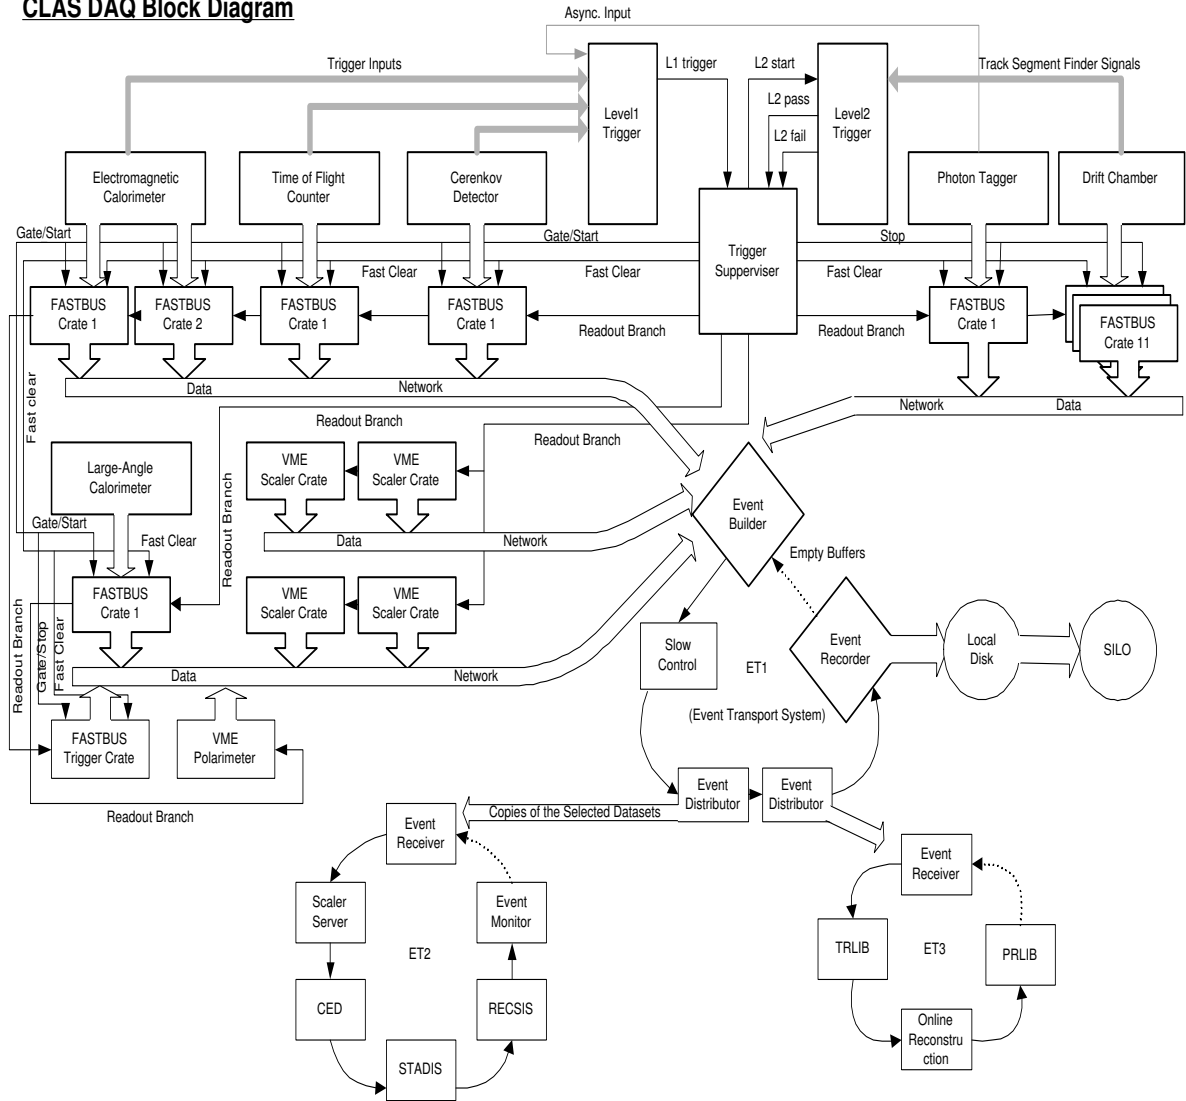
CLAS DAQ Block Diagram

Async. Input

Trigger Inputs

L1 trigger

L2 start

Track Segment Finder Signals

Level1 Trigger

L2 pass

Level2 Trigger

L2 fail

Electromagnetic Calorimeter

Time of Flight Counter

Cerenkov Detector

Photon Tagger

Drift Chamber

Gate/Start

Gate/Start

Trigger Suppervisor

Stop

Fast Clear

Fast Clear

Fast Clear

FASTBUS Crate 1

FASTBUS Crate 2

FASTBUS Crate 1

FASTBUS Crate 1

Readout Branch

Readout Branch

FASTBUS Crate 1

FASTBUS Crate 11

Data

Network

Network

Data

Fast clear

Readout Branch

Readout Branch

Large-Angle Calorimeter

VME Scaler Crate

VME Scaler Crate

Readout Branch

Event Builder

Gate/Start

Fast Clear

Data

Network

Empty Buffers

FASTBUS Crate 1

VME Scaler Crate

VME Scaler Crate

Readout Branch

Gate/Stop

Fast Clear

Slow Control

Event Recorder

Local Disk

SILO

Data

Network

ET1

(Event Transport System)

FASTBUS Trigger Crate

VME Polarimeter

Event Distributor

Event Distributor

Readout Branch

Copies of the Selected Datasets

Event Receiver

Event Receiver

Scaler Server

Event Monitor

ET2

TRLIB

ET3

PRLIB

CED

RECSIS

STADIS

Online Reconstruction